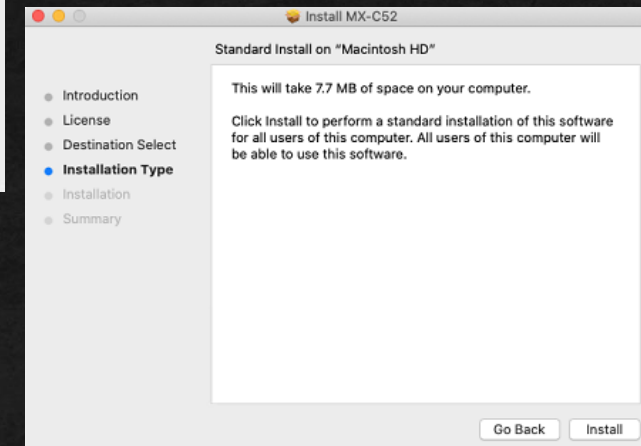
Install MX-C52

Standard Install on "Macintosh HD"

Introduction
License
Destination Select
Installation Type
Installation
Summary

This will take 7.7 MB of space on your computer.

Click Install to perform a standard installation of this software for all users of this computer. All users of this computer will be able to use this software.

Go Back
Install